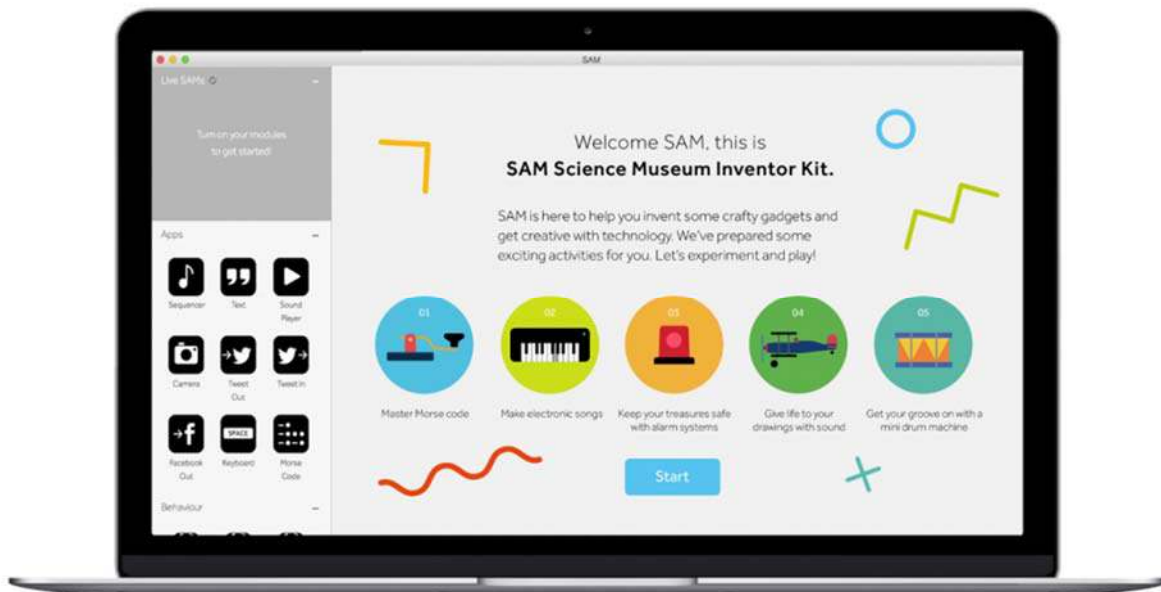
SAM

Live SAMs

Turn on your modules to get started!

Apps

Sequencer

Text

Sound Player

Camera

Tweet Out

Tweet In

Facebook Out

SPACE

Keyboard

Morse Code

Behaviour

Welcome SAM, this is
**SAM Science Museum Inventor Kit.**

SAM is here to help you invent some crafty gadgets and get creative with technology. We've prepared some exciting activities for you. Let's experiment and play!

01
Master Morse code

02
Make electronic songs

03
Keep your treasures safe with alarm systems

04
Give life to your drawings with sound

05
Get your groove on with a mini drum machine

Start